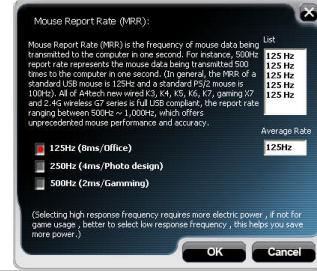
Mouse Report Rate (MRR):

Mouse Report Rate (MRR) is the frequency of mouse data being transmitted to the computer in one second. For instance, 500Hz report rate represents the mouse data being transmitted 500 times to the computer in one second. (In general, the MRR of a standard USB mouse is 125Hz and a standard PS/2 mouse is 100Hz). All of A4tech new wired K3, K4, K5, K6, K7, gaming X7 and 2.4G wireless G7 series is full USB compliant, the report rate ranging between 500Hz ~ 1,000Hz, which offers unprecedented mouse performance and accuracy.

List
125 Hz
125 Hz
125 Hz
125 Hz
125 Hz

Average Rate
125Hz

125Hz (8ms/Office)

250Hz (4ms/Photo design)

500Hz (2ms/Gamming)

(Selecting high response frequency requires more electric power , if not for game usage , better to select low response frequency , this helps you save more power.)

OK
Cancel